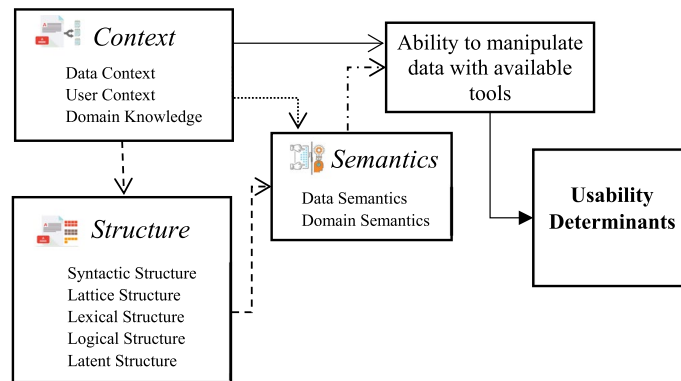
Context
Data Context
User Context
Domain Knowledge

Ability to manipulate data with available tools

Semantics
Data Semantics
Domain Semantics

Usability Determinants

Structure
Syntactic Structure
Lattice Structure
Lexical Structure
Logical Structure
Latent Structure